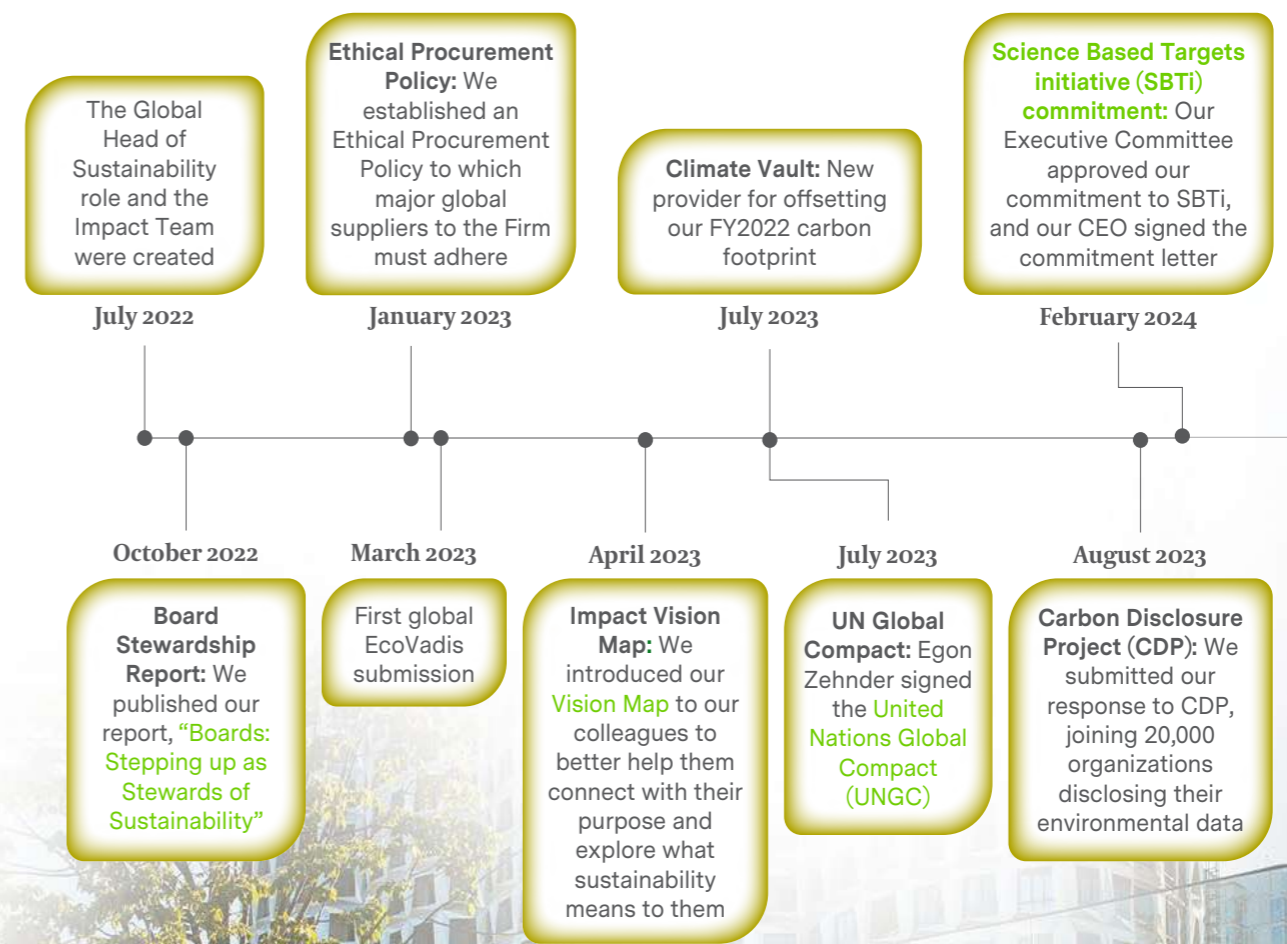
The Global Head of Sustainability role and the Impact Team were created

July 2022

Ethical Procurement Policy: We established an Ethical Procurement Policy to which major global suppliers to the Firm must adhere

January 2023

Climate Vault: New provider for offsetting our FY2022 carbon footprint

July 2023

Science Based Targets initiative (SBTi) commitment: Our Executive Committee approved our commitment to SBTi, and our CEO signed the commitment letter

February 2024

October 2022

Board Stewardship Report: We published our report, "Boards: Stepping up as Stewards of Sustainability"

March 2023

First global EcoVadis submission

April 2023

Impact Vision Map: We introduced our Vision Map to our colleagues to better help them connect with their purpose and explore what sustainability means to them

July 2023

UN Global Compact: Egon Zehnder signed the United Nations Global Compact (UNGC)

August 2023

Carbon Disclosure Project (CDP): We submitted our response to CDP, joining 20,000 organizations disclosing their environmental data